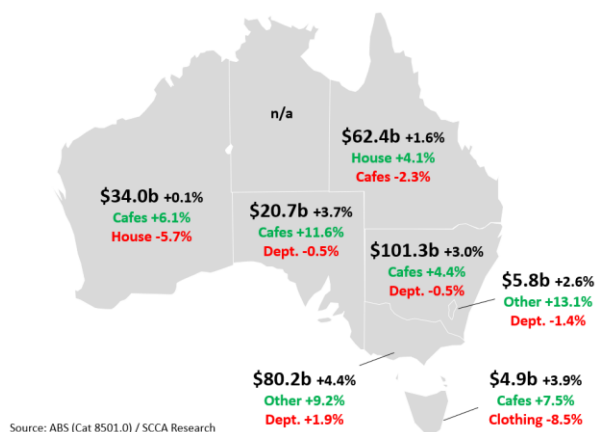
n/a

$62.4b +1.6%
House +4.1%
Cafes -2.3%

$34.0b +0.1%
Cafes +6.1%
House -5.7%

$20.7b +3.7%
Cafes +11.6%
Dept. -0.5%

$101.3b +3.0%
Cafes +4.4%
Dept. -0.5%

$5.8b +2.6%
Other +13.1%
Dept. -1.4%

$80.2b +4.4%
Other +9.2%
Dept. +1.9%

$4.9b +3.9%
Cafes +7.5%
Clothing -8.5%

Source: ABS (Cat 8501.0) / SCCA Research